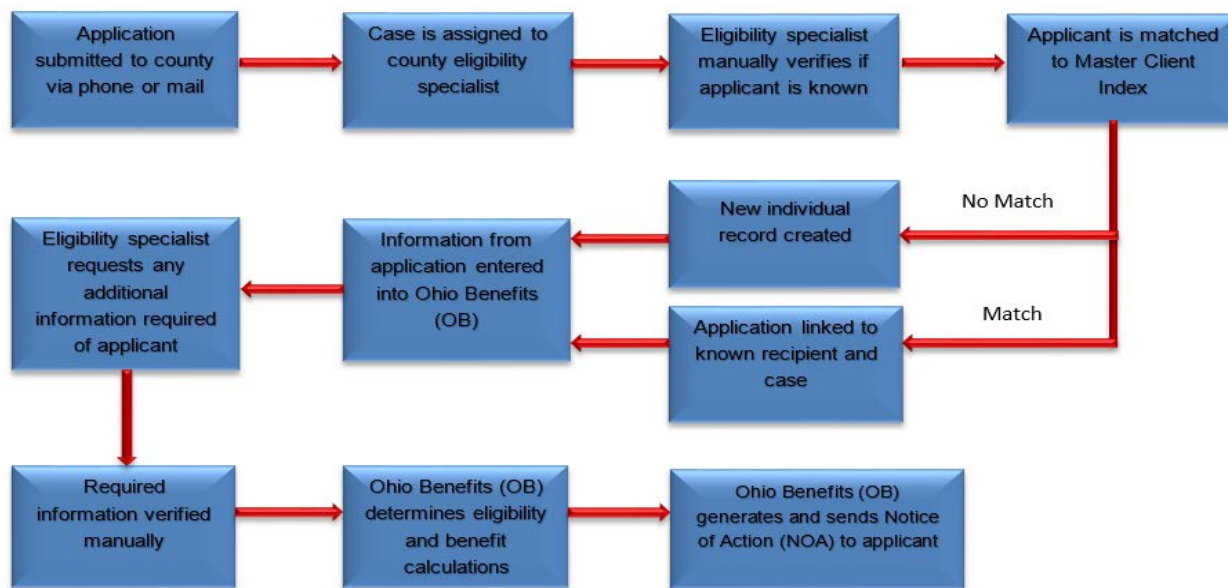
Application submitted to county via phone or mail

Case is assigned to county eligibility specialist

Eligibility specialist manually verifies if applicant is known

Applicant is matched to Master Client Index

No Match

New individual record created

Match

Application linked to known recipient and case

Information from application entered into Ohio Benefits (OB)

Eligibility specialist requests any additional information required of applicant

Required information verified manually

Ohio Benefits (OB) determines eligibility and benefit calculations

Ohio Benefits (OB) generates and sends Notice of Action (NOA) to applicant